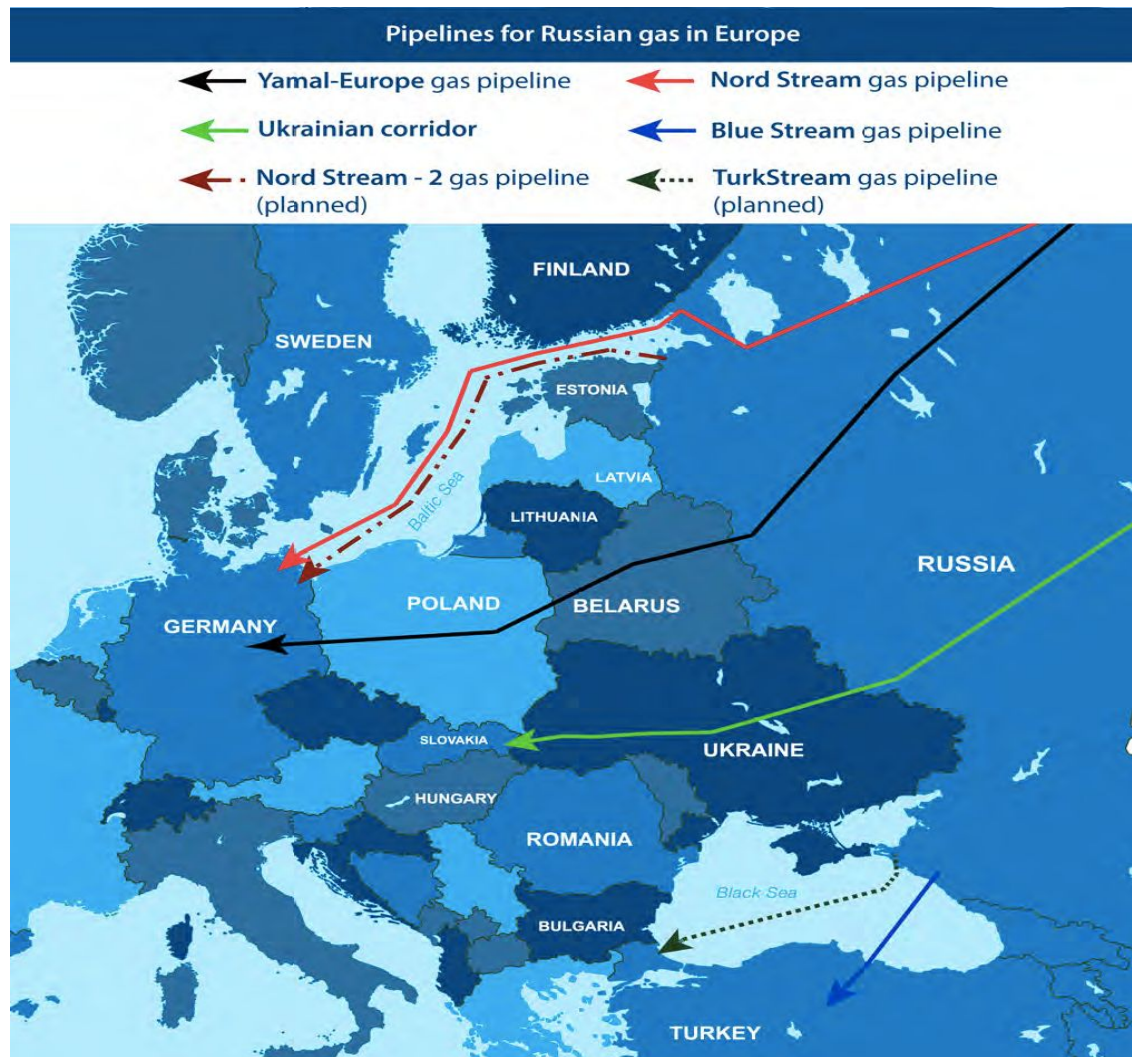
Pipelines for Russian gas in Europe

Yamal-Europe gas pipeline
Nord Stream gas pipeline
Ukrainian corridor
Blue Stream gas pipeline
Nord Stream - 2 gas pipeline (planned)
TurkStream gas pipeline (planned)

FINLAND
SWEDEN
ESTONIA
LATVIA
Baltic Sea
LITHUANIA
RUSSIA
POLAND
BELARUS
GERMANY
SLOVAKIA
UKRAINE
HUNGARY
ROMANIA
Black Sea
BULGARIA
TURKEY